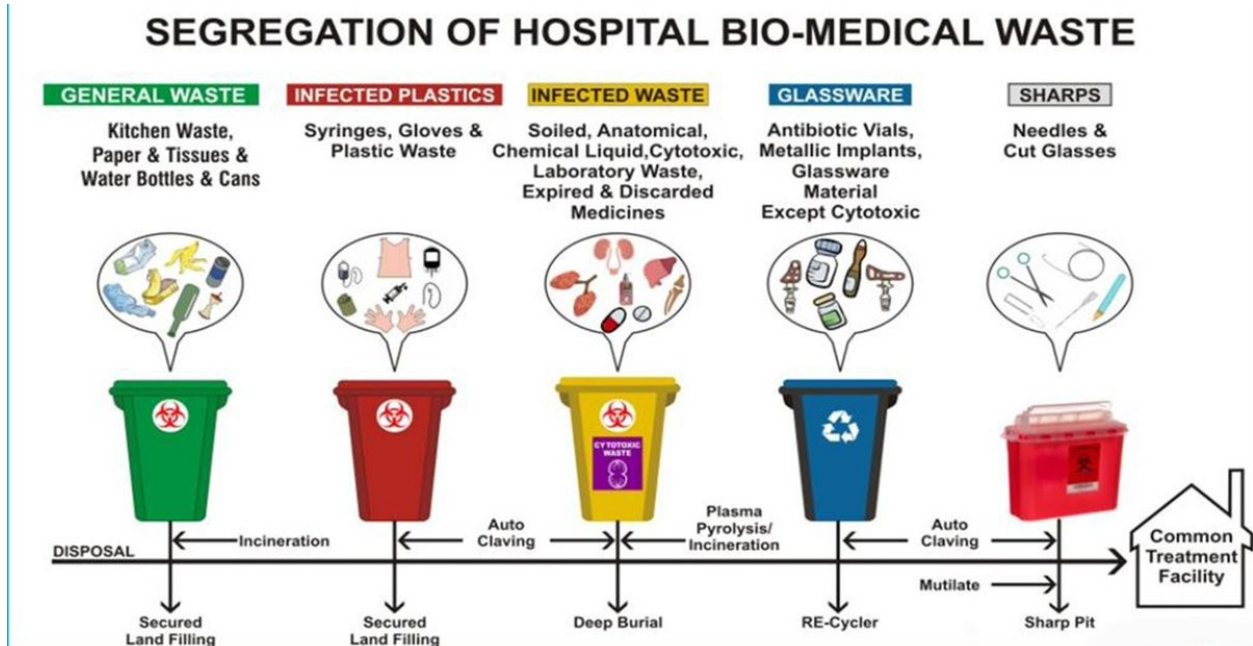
SEGREGATION OF HOSPITAL BIO-MEDICAL WASTE

GENERAL WASTE
Kitchen Waste, Paper & Tissues & Water Bottles & Cans

INFECTED PLASTICS
Syringes, Gloves & Plastic Waste

INFECTED WASTE
Soiled, Anatomical, Chemical Liquid,Cytotoxic, Laboratory Waste, Expired & Discarded Medicines

GLASSWARE
Antibiotic Vials, Metallic Implants, Glassware Material Except Cytotoxic

SHARPS
Needles & Cut Glasses

CYTOTOXIC WASTE

DISPOSAL
Incineration
Auto Claving
Plasma Pyrolysis/ Incineration
Auto Claving
Mutilate
Common Treatment Facility

Secured Land Filling
Secured Land Filling
Deep Burial
RE-Cycler
Sharp Pit